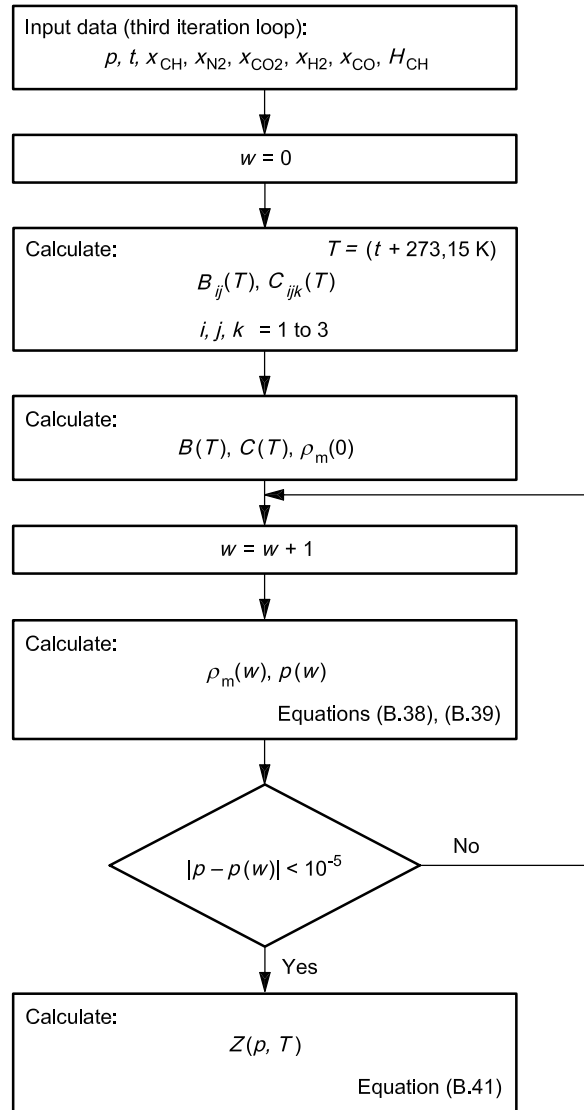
Input data (third iteration loop):
$p$, $t$, $x_{CH}$, $x_{N2}$, $x_{CO2}$, $x_{H2}$, $x_{CO}$, $H_{CH}$

$w = 0$

Calculate: $T = (t + 273,15\ K)$
$B_{ij}(T)$, $C_{ijk}(T)$
$i, j, k = 1$ to 3

Calculate:
$B(T)$, $C(T)$, $\rho_m(0)$

$w = w + 1$

Calculate:
$\rho_m(w)$, $p(w)$
Equations (B.38), (B.39)

$|p - p(w)| < 10^{-5}$

No

Yes

Calculate:
$Z(p, T)$
Equation (B.41)